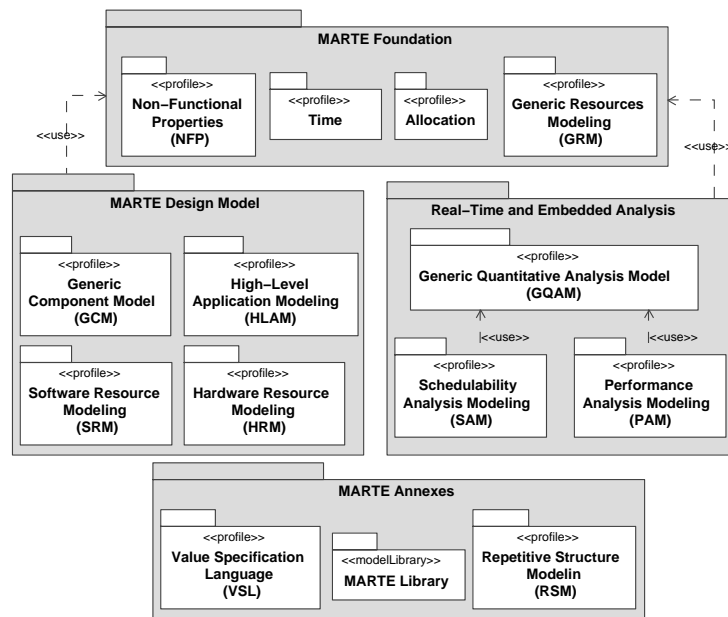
MARTE Foundation

<<profile>>
Non−Functional Properties (NFP)

<<profile>>
Time

<<profile>>
Allocation

<<profile>>
Generic Resources Modeling (GRM)

<<use>>

<<use>>

MARTE Design Model

<<profile>>
Generic Component Model (GCM)

<<profile>>
High−Level Application Modeling (HLAM)

<<profile>>
Software Resource Modeling (SRM)

<<profile>>
Hardware Resource Modeling (HRM)

Real−Time and Embedded Analysis

<<profile>>
Generic Quantitative Analysis Model (GQAM)

<<use>>

<<use>>

<<profile>>
Schedulability Analysis Modeling (SAM)

<<profile>>
Performance Analysis Modeling (PAM)

MARTE Annexes

<<profile>>
Value Specification Language (VSL)

<<modelLibrary>>
MARTE Library

<<profile>>
Repetitive Structure Modelin (RSM)